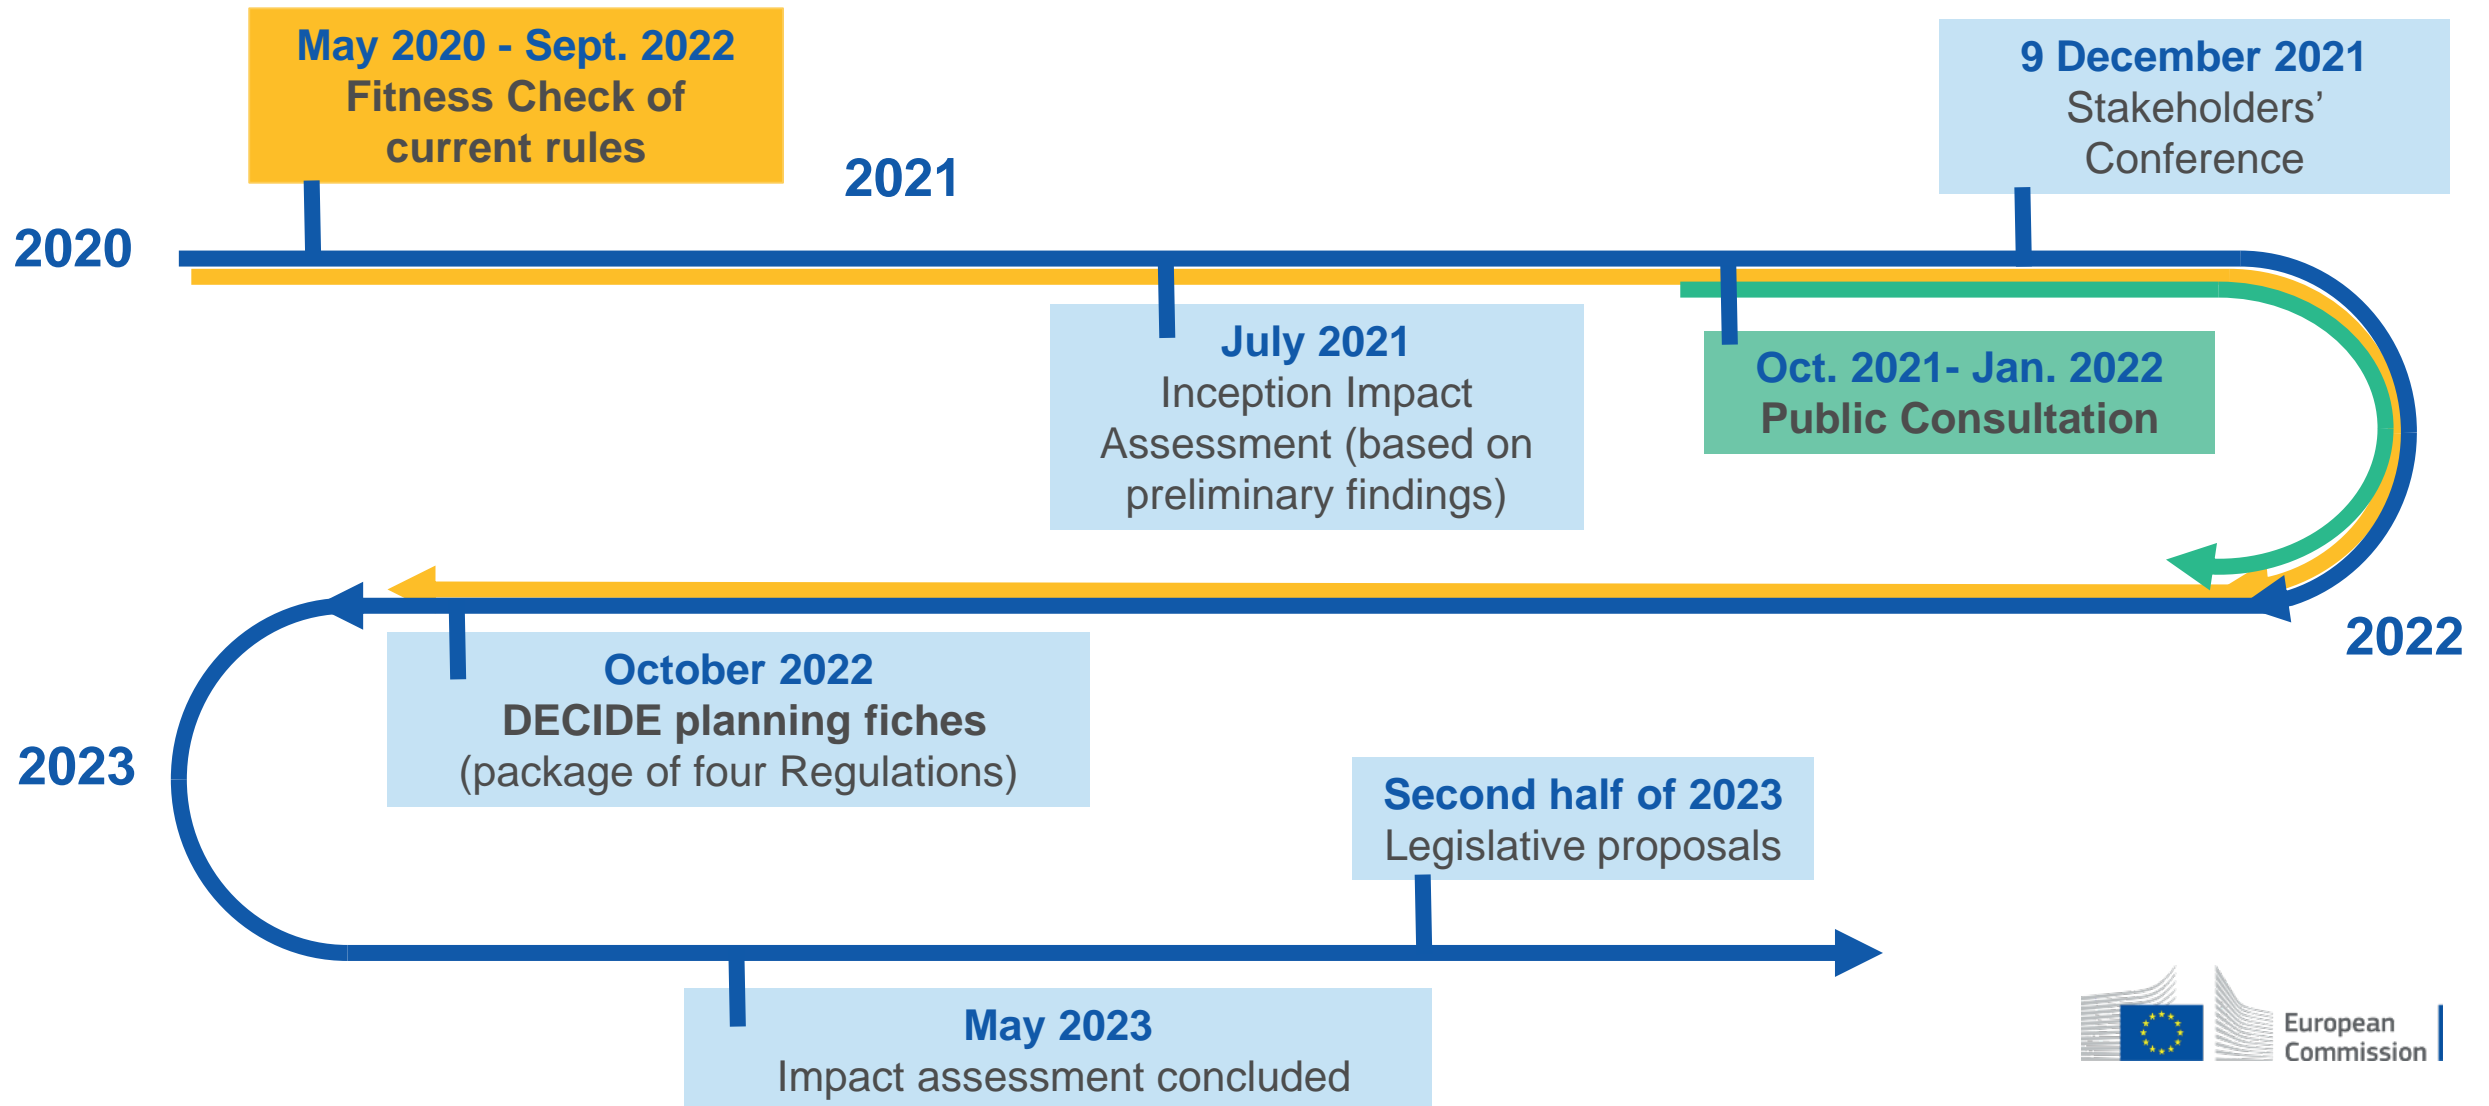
May 2020 - Sept. 2022
Fitness Check of current rules

2021

9 December 2021
Stakeholders' Conference

2020

July 2021
Inception Impact Assessment (based on preliminary findings)

Oct. 2021- Jan. 2022
Public Consultation

2022

October 2022
DECIDE planning fiches
(package of four Regulations)

2023

Second half of 2023
Legislative proposals

May 2023
Impact assessment concluded

European Commission